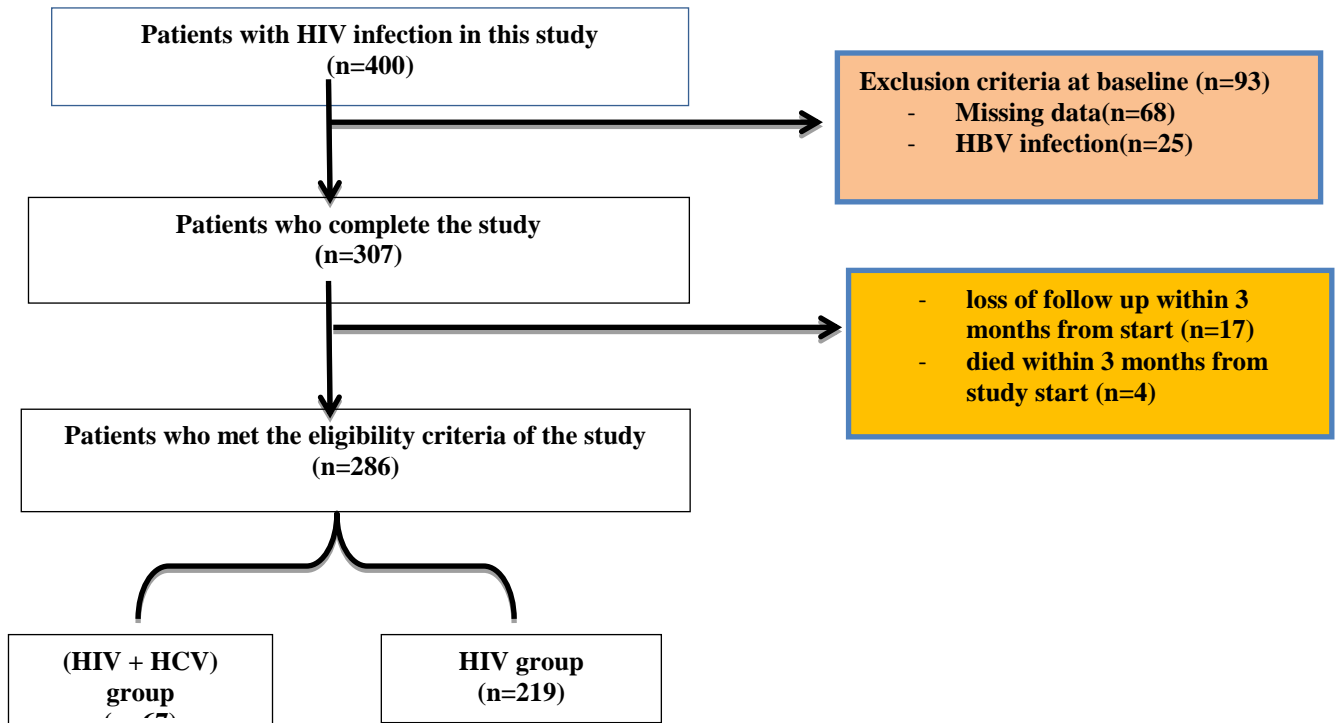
Patients with HIV infection in this study
(n=400)

Exclusion criteria at baseline (n=93)
- Missing data(n=68)
- HBV infection(n=25)

Patients who complete the study
(n=307)

- loss of follow up within 3 months from start (n=17)
- died within 3 months from study start (n=4)

Patients who met the eligibility criteria of the study
(n=286)

(HIV + HCV) group
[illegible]

HIV group
(n=219)